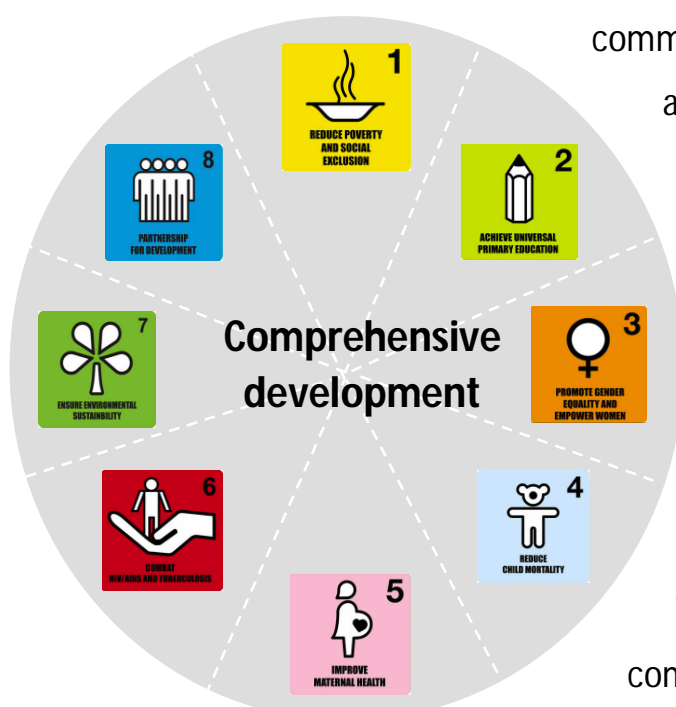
comm

a

1
REDUCE POVERTY AND SOCIAL EXCLUSION

2
ACHIEVE UNIVERSAL PRIMARY EDUCATION

3
PROMOTE GENDER EQUALITY AND EMPOWER WOMEN

4
REDUCE CHILD MORTALITY

5
IMPROVE MATERNAL HEALTH

6
COMBAT HIV/AIDS AND TUBERCULOSIS

7
ENSURE ENVIRONMENTAL SUSTAINABILITY

8
PARTNERSHIP FOR DEVELOPMENT

Comprehensive development

con